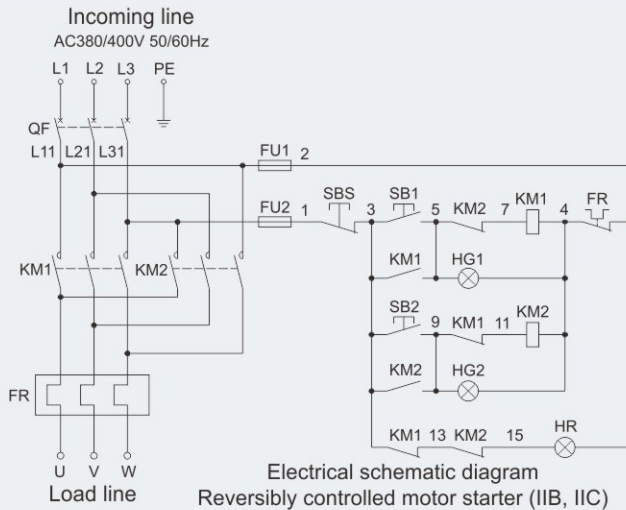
Incoming line
AC380/400V 50/60Hz

L1 L2 L3 PE

QF

L11 L21 L31

FU1 2

FU2 1

SBS

SB1

3

5 KM2 7 KM1

4

FR

KM1

KM2

KM1

HG1

SB2

9 KM1 11 KM2

KM2

HG2

FR

KM1 13 KM2 15

HR

U V W
Load line

Electrical schematic diagram
Reversibly controlled motor starter (IIB, IIC)